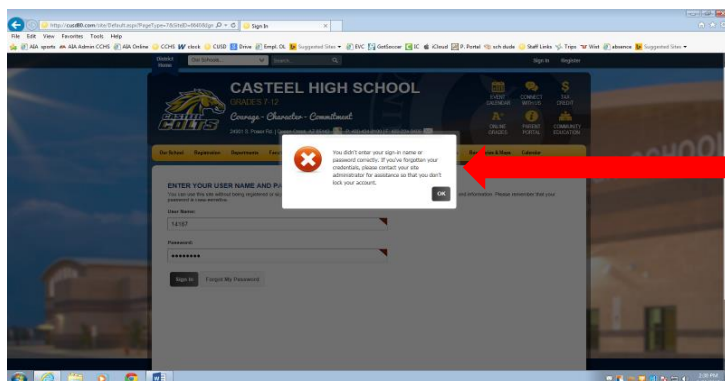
http://cusd80.com/site/Default.aspx?PageType=7&SiteID=8660&Ign
Sign In

File Edit View Favorites Tools Help

AIA sports AIA Admin CCHS AIA Online CCHS clock CUSD Drive Empl. OL Suggested Sites EVC GotSoccer IC iCloud P. Portal sch dude Staff Links Trips Weit absence Suggested Sites

District Home
Our Schools...
Search
Sign In Register

CASTEEL HIGH SCHOOL
GRADES 7-12
Courage - Character - Commitment
2400 S. Power Rd. | Queen Creek, AZ 85142

Castel COLTS

EVENT CALENDAR
CONNECT WITH US
TAX CREDIT
ONLINE GRADES
PARENT PORTAL
COMMUNITY EDUCATION

Our School Registration Departments Faculty
Boundaries & Maps Calendar

ENTER YOUR USER NAME AND P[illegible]
You can use this site without being registered or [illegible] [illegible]ed information. Please remember that your password is case-sensitive.

User Name:
14107

Password:
••••••••

Sign In Forgot My Password

You didn't enter your sign-in name or password correctly. If you've forgotten your credentials, please contact your site administrator for assistance so that you don't lock your account.

OK